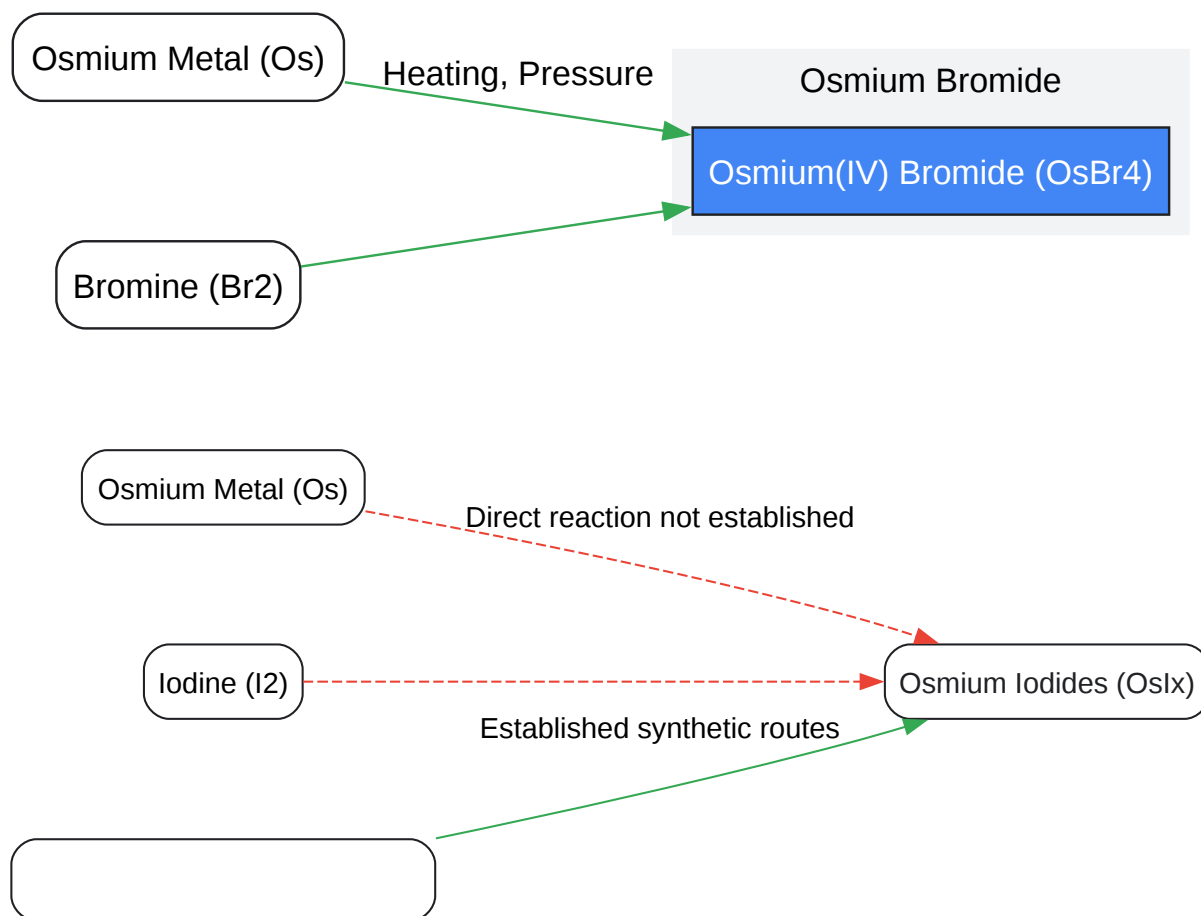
Osmium Metal (Os)

Heating, Pressure

Osmium Bromide

Osmium(IV) Bromide (OsBr4)

Bromine (Br2)

Osmium Metal (Os)

Direct reaction not established

Iodine (I2)

Osmium Iodides (OsIx)

Established synthetic routes